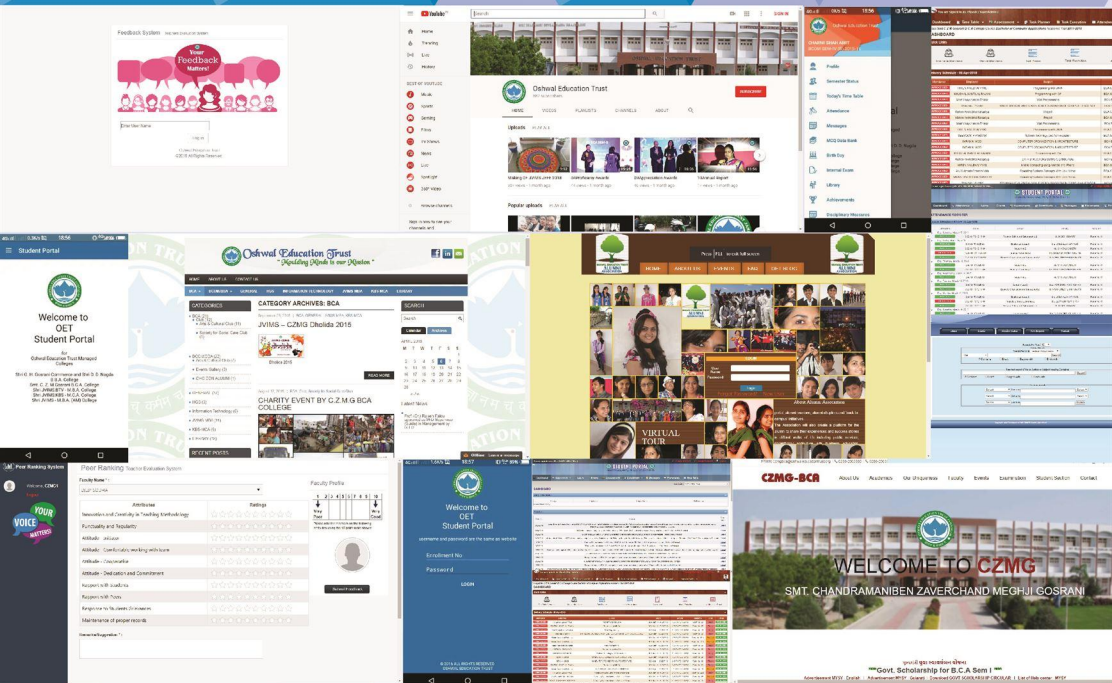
Feedback System

Your Feedback Matters!

YouTube

Home
Trending
History

Oshwal Education Trust

SUBSCRIBE

HOME VIDEOS PLAYLISTS CHANNELS ABOUT

Uploads

Popular uploads

Profile
Semester Status
Today's Time Table
Attendance
Messages
MCQ Data Bank
Birth Day
Internal Exam
Library
Achievements
Disciplinary Measures

STUDENT PORTAL

Student Portal

Welcome to
OET
Student Portal

for
Oshwal Education Trust Managed Colleges

Shri R. H. Gosrani Commerce and Shri S. D. Nagda B.B.A. College
Smt. C. Z. M. Gosrani B.C.A. College
Shri JVIMS(BT) - M.B.A. College
Shri JVIMS(BS) - M.C.A. College
Shri JVIMS - M.B.A. (KM) College

Oshwal Education Trust
"Moulding Minds is our Mission"

HOME ABOUT US CONTACT US

CATEGORIES

CATEGORY ARCHIVES: BCA

JVIMS – CZMG Dhoida 2015

READ MORE

CHARITY EVENT BY C.Z.M.G BCA COLLEGE

SEARCH

RECENT POSTS

HOME ABOUT US EVENTS FAQ CONTACT

VIRTUAL TOUR

About Alumni Association

Peer Ranking System

YOUR VOICE MATTERS

Peer Ranking Teacher Evaluation System

Faculty Name

Attributes
Ratings

Innovation and Creativity in Teaching Methodology
Punctuality and Regularity
Attitude - Unbiased
Attitude - Comfortable working with team
Attitude - Cooperative
Attitude - Dedication and Commitment
Rapport with students
Rapport with Peers
Response to Students Grievances
Maintenance of proper records

Remarks/Suggestion

Faculty Profile

Welcome to
OET
Student Portal

Enrollment No
Password

LOGIN

© 2016 ALL RIGHTS RESERVED OSHWAL EDUCATION TRUST

STUDENT PORTAL

CZMG-BCA

About Us Academics Our Uniqueness Faculty Events Examination Student Section Contact

WELCOME TO CZMG

SMT. CHANDRAMANIBEN ZAVERCHAND MEGHJI GOSRANI

Govt. Scholarship for B.C.A Sem I